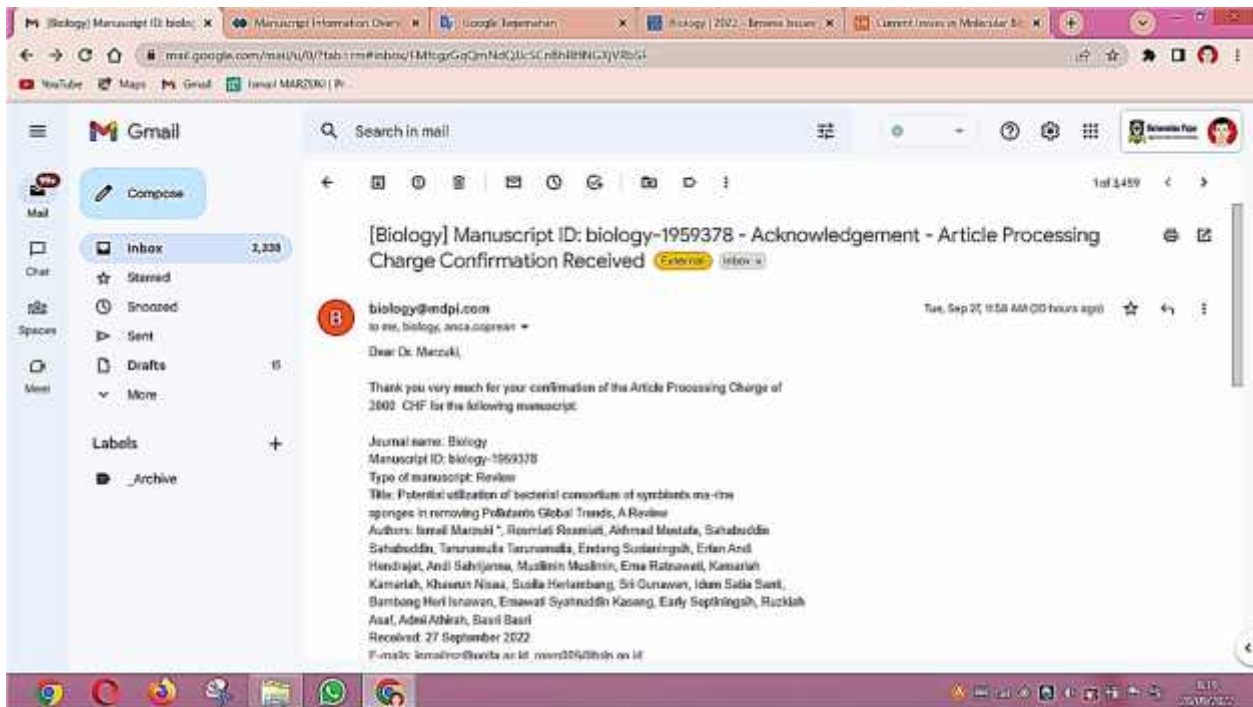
[Biology] Manuscript ID: biolo × | Manuscript Information Overv × | Google Terjemahan × | Biology | 2022 - Browse Issues × | Current Issues in Molecular Bi ×

mail.google.com/mail/u/0/?tab=rm#inbox/FMfcgzGqQmNdQJcSCnBhRBNGXjVRbSl

YouTube | Maps | Gmail | Ismail MARZUKI | R

Gmail

Search in mail

Mail
Chat
Spaces
Meet

Compose

Inbox 2,338
Starred
Snoozed
Sent
Drafts 15
More

Labels +
_Archive

1 of 3,459

[Biology] Manuscript ID: biology-1959378 - Acknowledgement - Article Processing Charge Confirmation Received External Inbox ×

biology@mdpi.com
to me, biology, anca.ospreanu

Tue, Sep 27, 11:58 AM (30 hours ago)

Dear Dr. Marzuki,

Thank you very much for your confirmation of the Article Processing Charge of 2000 CHF for the following manuscript:

Journal name: Biology
Manuscript ID: biology-1959378
Type of manuscript: Review
Title: Potential utilization of bacterial consortium of symbionts ma-rine sponges in removing Pollutants Global Trends, A Review
Authors: Ismail Marzuki *, Rosmiati Rosmiati, Akhmad Mustafa, Sahabuddin Sahabuddin, Tarunamulia Tarunamulia, Endang Susianingsih, Erfan Andi Hendrajat, Andi Sahrijanna, Muslimin Muslimin, Erna Ratnawati, Kamariah Kamariah, Khaerun Nisaa, Susila Herlambang, Sri Gunawan, Idum Satia Santi, Bambang Heri Isnawan, Ernawati Syahruddin Kaseng, Early Septiningsih, Rizkiah Asaf, Admi Athirah, Basri Basri
Received: 27 September 2022
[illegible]